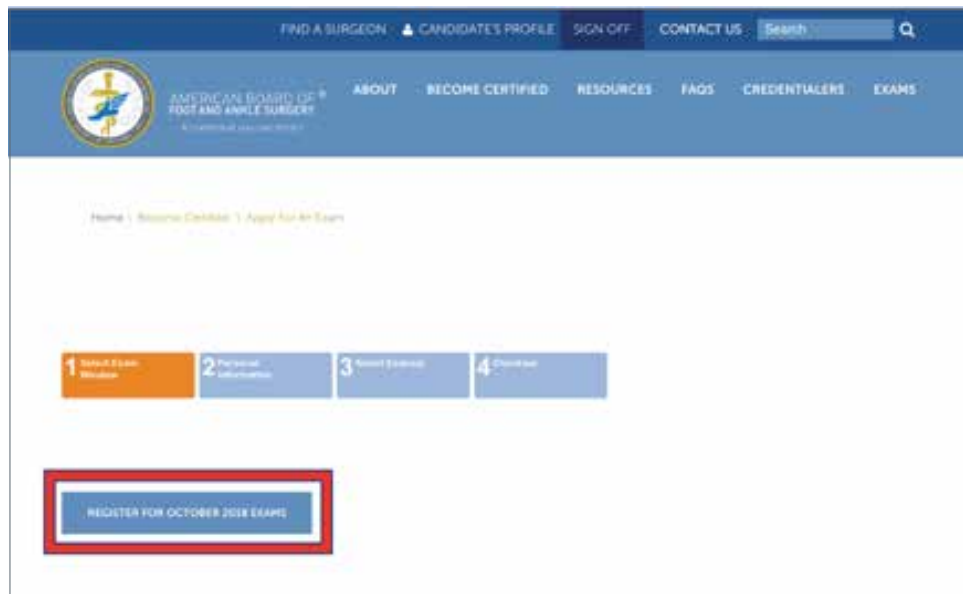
FIND A SURGEON CANDIDATE'S PROFILE SIGN OFF CONTACT US Search

AMERICAN BOARD OF® FOOT AND ANKLE SURGERY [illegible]

ABOUT BECOME CERTIFIED RESOURCES FAQS CREDENTIALERS EXAMS

Home \ Become Certified \ Apply For An Exam

1 Select Exam Window

2 Personal Information

3 Select Exam(s)

4 Checkout

REGISTER FOR OCTOBER 2018 EXAMS